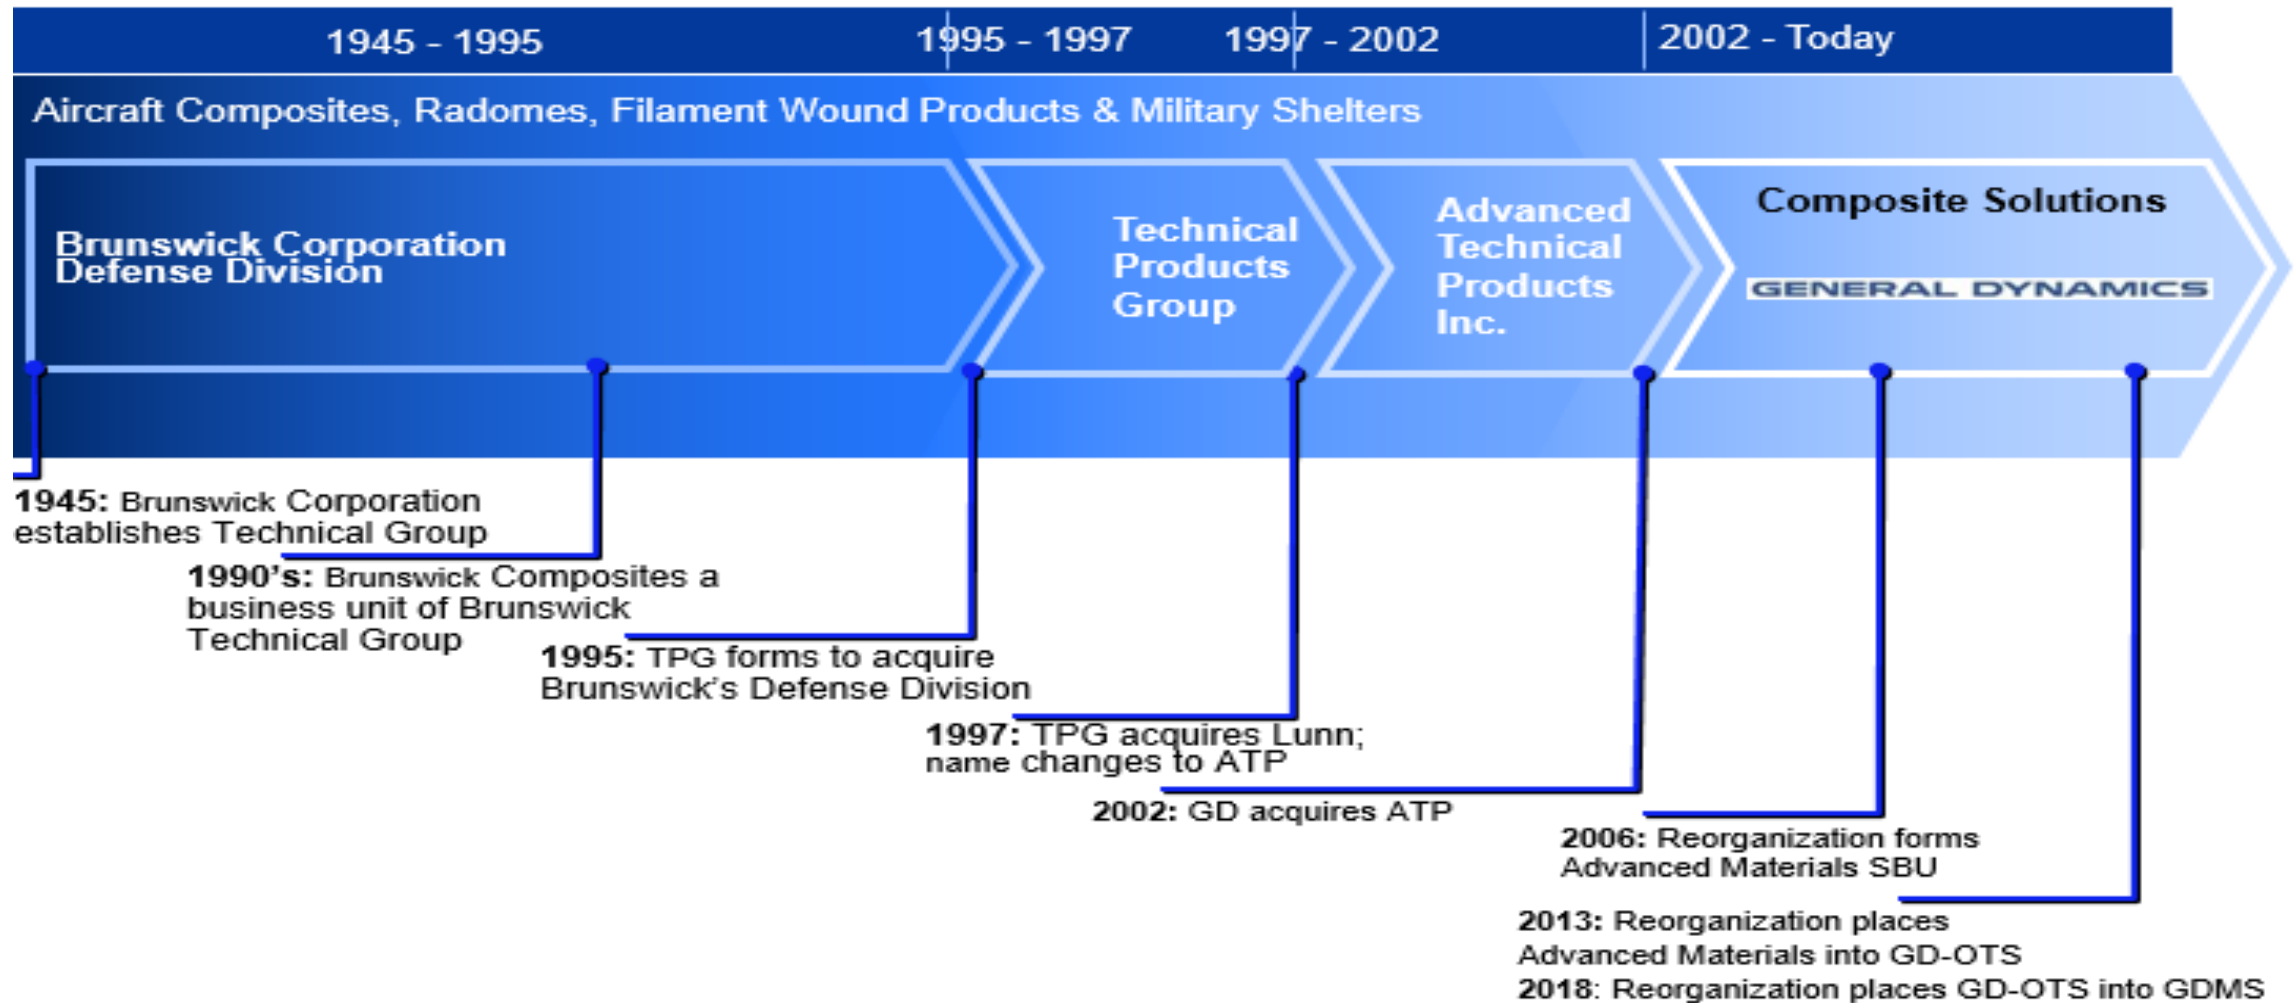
1945 - 1995 1995 - 1997 1997 - 2002 2002 - Today

Aircraft Composites, Radomes, Filament Wound Products & Military Shelters

Brunswick Corporation Defense Division

Technical Products Group

Advanced Technical Products Inc.

Composite Solutions

GENERAL DYNAMICS

1945: Brunswick Corporation establishes Technical Group

1990's: Brunswick Composites a business unit of Brunswick Technical Group

1995: TPG forms to acquire Brunswick's Defense Division

1997: TPG acquires Lunn; name changes to ATP

2002: GD acquires ATP

2006: Reorganization forms Advanced Materials SBU

2013: Reorganization places Advanced Materials into GD-OTS

2018: Reorganization places GD-OTS into GDMS